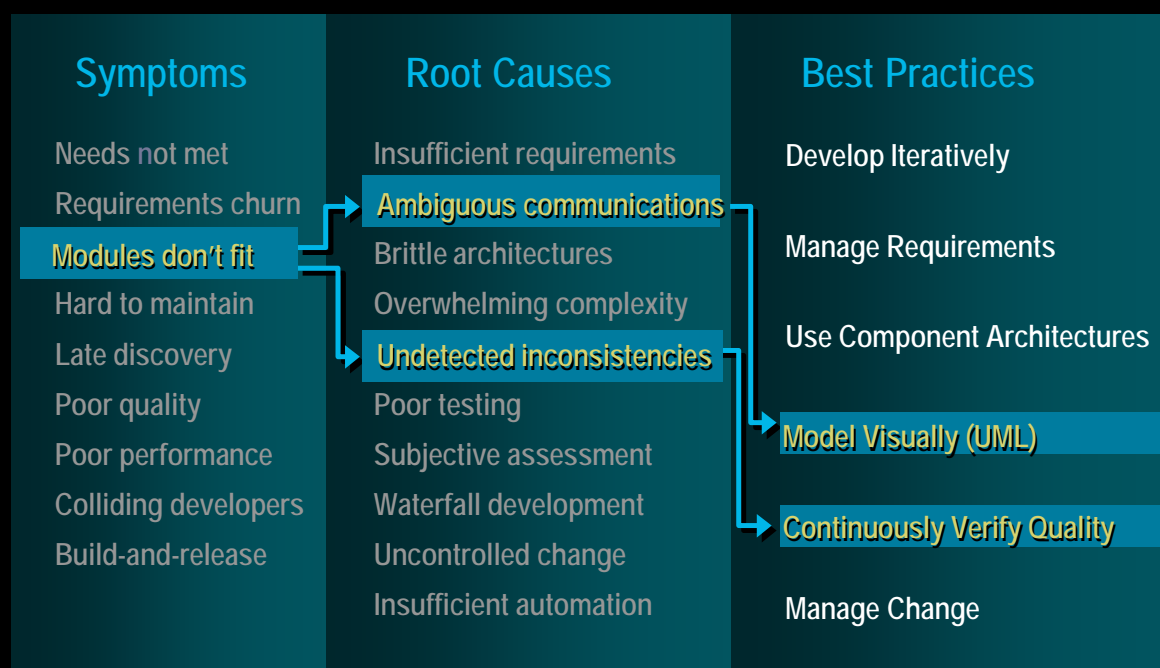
Symptoms

Needs not met
Requirements churn
Modules don’t fit
Hard to maintain
Late discovery
Poor quality
Poor performance
Colliding developers
Build-and-release

Root Causes

Insufficient requirements
Ambiguous communications
Brittle architectures
Overwhelming complexity
Undetected inconsistencies
Poor testing
Subjective assessment
Waterfall development
Uncontrolled change
Insufficient automation

Best Practices

Develop Iteratively
Manage Requirements
Use Component Architectures
Model Visually (UML)
Continuously Verify Quality
Manage Change